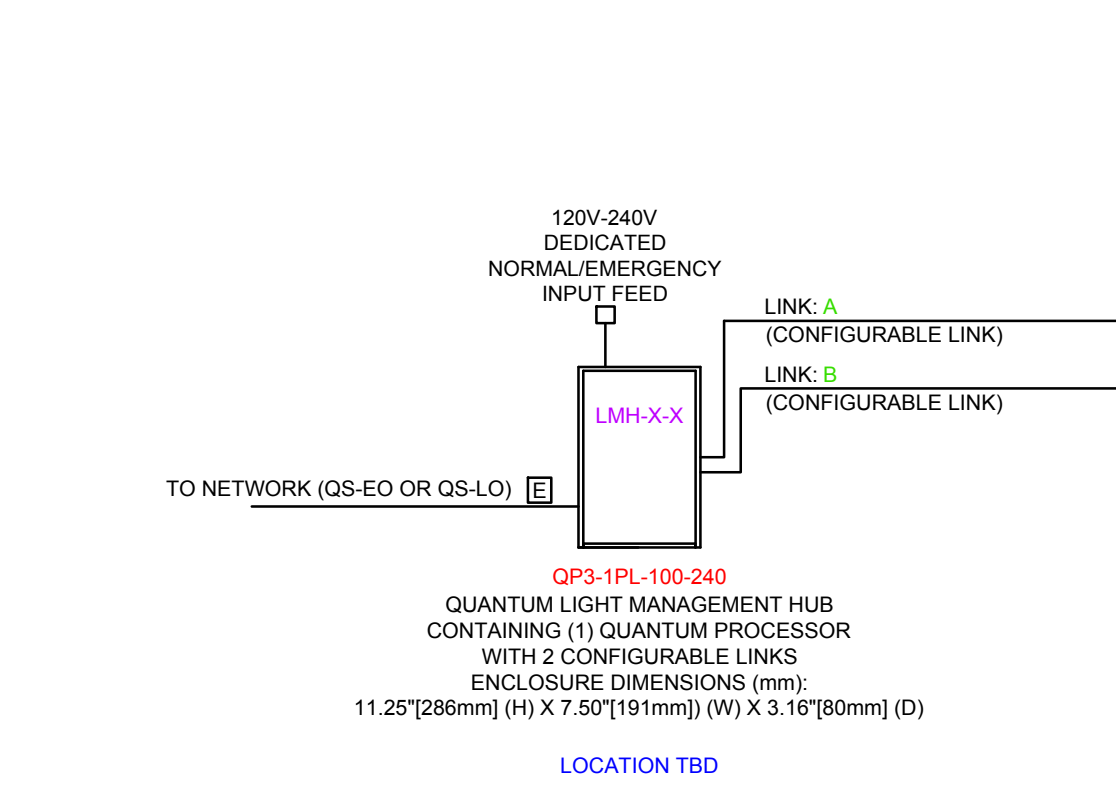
120V-240V
DEDICATED
NORMAL/EMERGENCY
INPUT FEED

LINK: A
(CONFIGURABLE LINK)

LINK: B
(CONFIGURABLE LINK)

LMH-X-X

TO NETWORK (QS-EO OR QS-LO) E

QP3-1PL-100-240
QUANTUM LIGHT MANAGEMENT HUB
CONTAINING (1) QUANTUM PROCESSOR
WITH 2 CONFIGURABLE LINKS
ENCLOSURE DIMENSIONS (mm):
11.25"[286mm] (H) X 7.50"[191mm]) (W) X 3.16"[80mm] (D)

LOCATION TBD